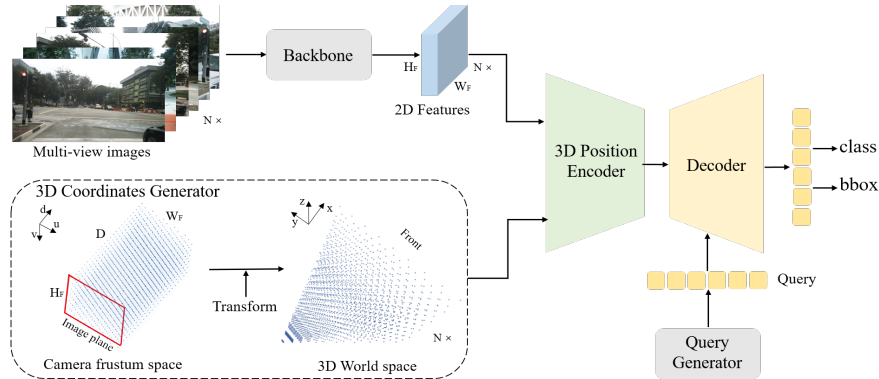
N ×
Multi-view images
Backbone
$H_F$
N ×
$W_F$
2D Features
3D Position Encoder
Decoder
class
bbox
Query
Query Generator
3D Coordinates Generator
d
u
v
D
$W_F$
$H_F$
Image plane
Camera frustum space
Transform
z
x
y
Front
N ×
3D World space